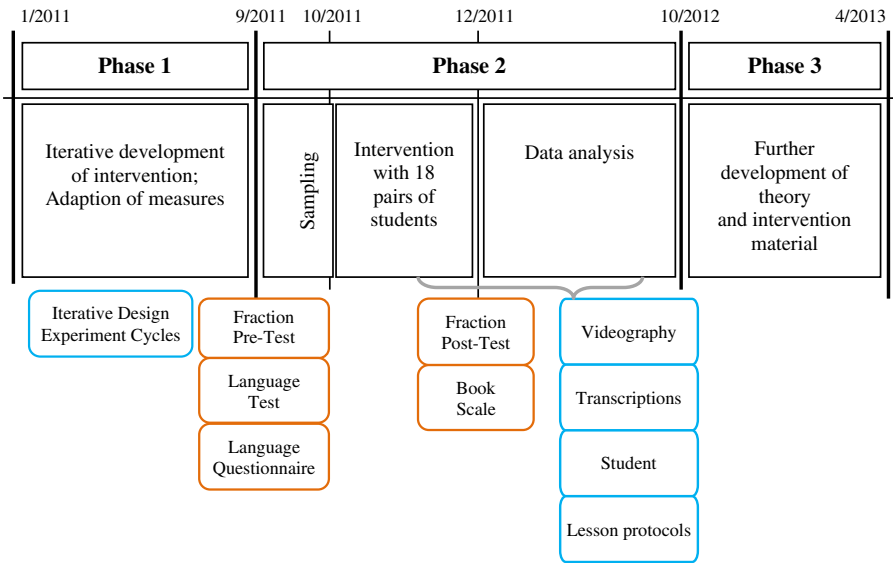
1/2011 9/2011 10/2011 12/2011 10/2012 4/2013

Phase 1

Phase 2

Phase 3

Iterative development of intervention; Adaption of measures

Sampling

Intervention with 18 pairs of students

Data analysis

Further development of theory and intervention material

Iterative Design Experiment Cycles

Fraction Pre-Test

Language Test

Language Questionnaire

Fraction Post-Test

Book Scale

Videography

Transcriptions

Student

Lesson protocols